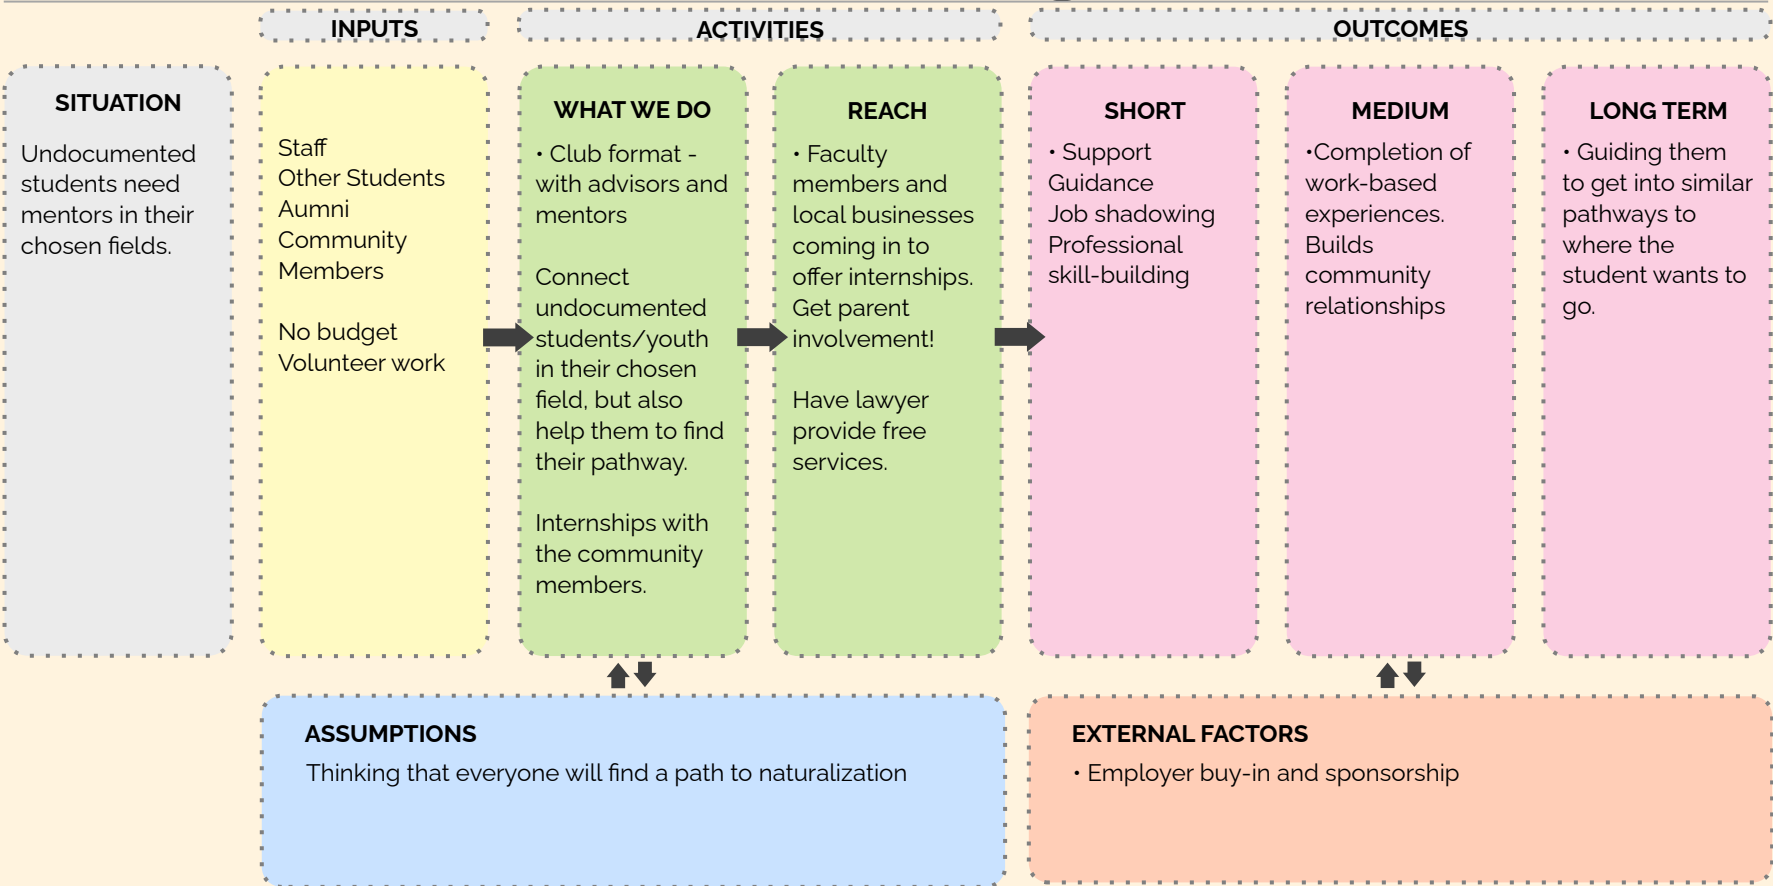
INPUTS

ACTIVITIES

OUTCOMES

SITUATION

Undocumented students need mentors in their chosen fields.

Staff
Other Students
Aumni
Community Members

No budget
Volunteer work

WHAT WE DO

• Club format - with advisors and mentors

Connect undocumented students/youth in their chosen field, but also help them to find their pathway.

Internships with the community members.

REACH

• Faculty members and local businesses coming in to offer internships.
Get parent involvement!

Have lawyer provide free services.

SHORT

• Support
Guidance
Job shadowing
Professional skill-building

MEDIUM

•Completion of work-based experiences.
Builds community relationships

LONG TERM

• Guiding them to get into similar pathways to where the student wants to go.

ASSUMPTIONS

Thinking that everyone will find a path to naturalization

EXTERNAL FACTORS

• Employer buy-in and sponsorship